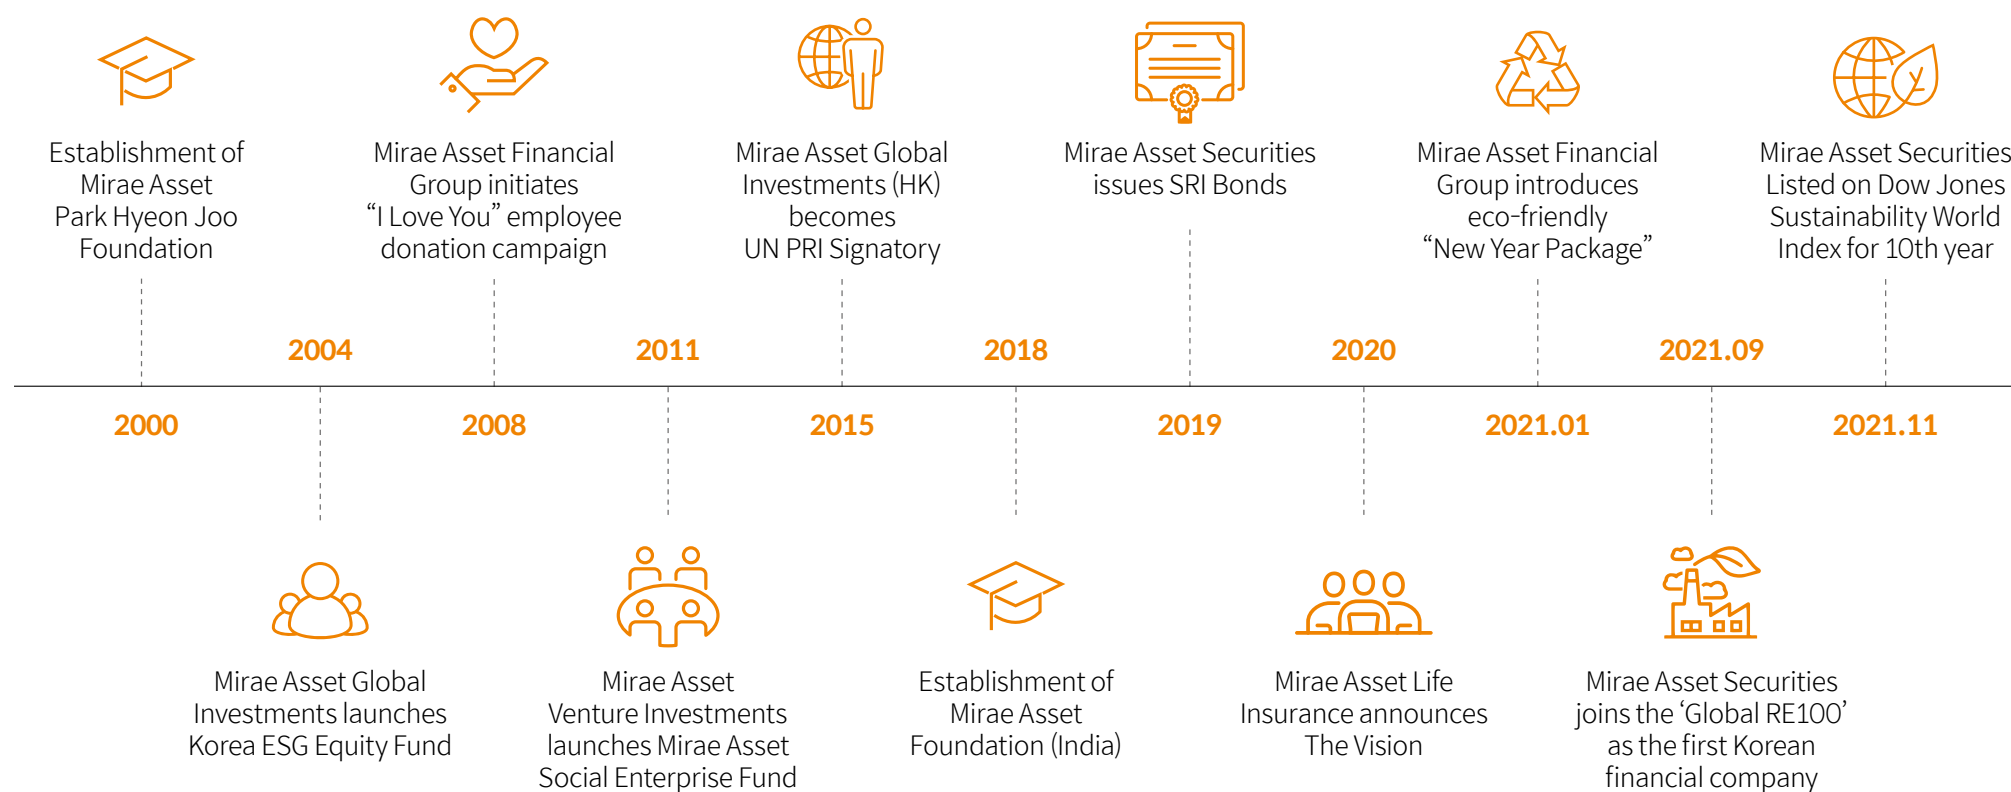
Establishment of Mirae Asset Park Hyeon Joo Foundation

Mirae Asset Financial Group initiates “I Love You” employee donation campaign

Mirae Asset Global Investments (HK) becomes UN PRI Signatory

Mirae Asset Securities issues SRI Bonds

Mirae Asset Financial Group introduces eco-friendly “New Year Package”

Mirae Asset Securities Listed on Dow Jones Sustainability World Index for 10th year

2004

2011

2018

2020

2021.09

2000

2008

2015

2019

2021.01

2021.11

Mirae Asset Global Investments launches Korea ESG Equity Fund

Mirae Asset Venture Investments launches Mirae Asset Social Enterprise Fund

Establishment of Mirae Asset Foundation (India)

Mirae Asset Life Insurance announces The Vision

Mirae Asset Securities joins the ‘Global RE100’ as the first Korean financial company